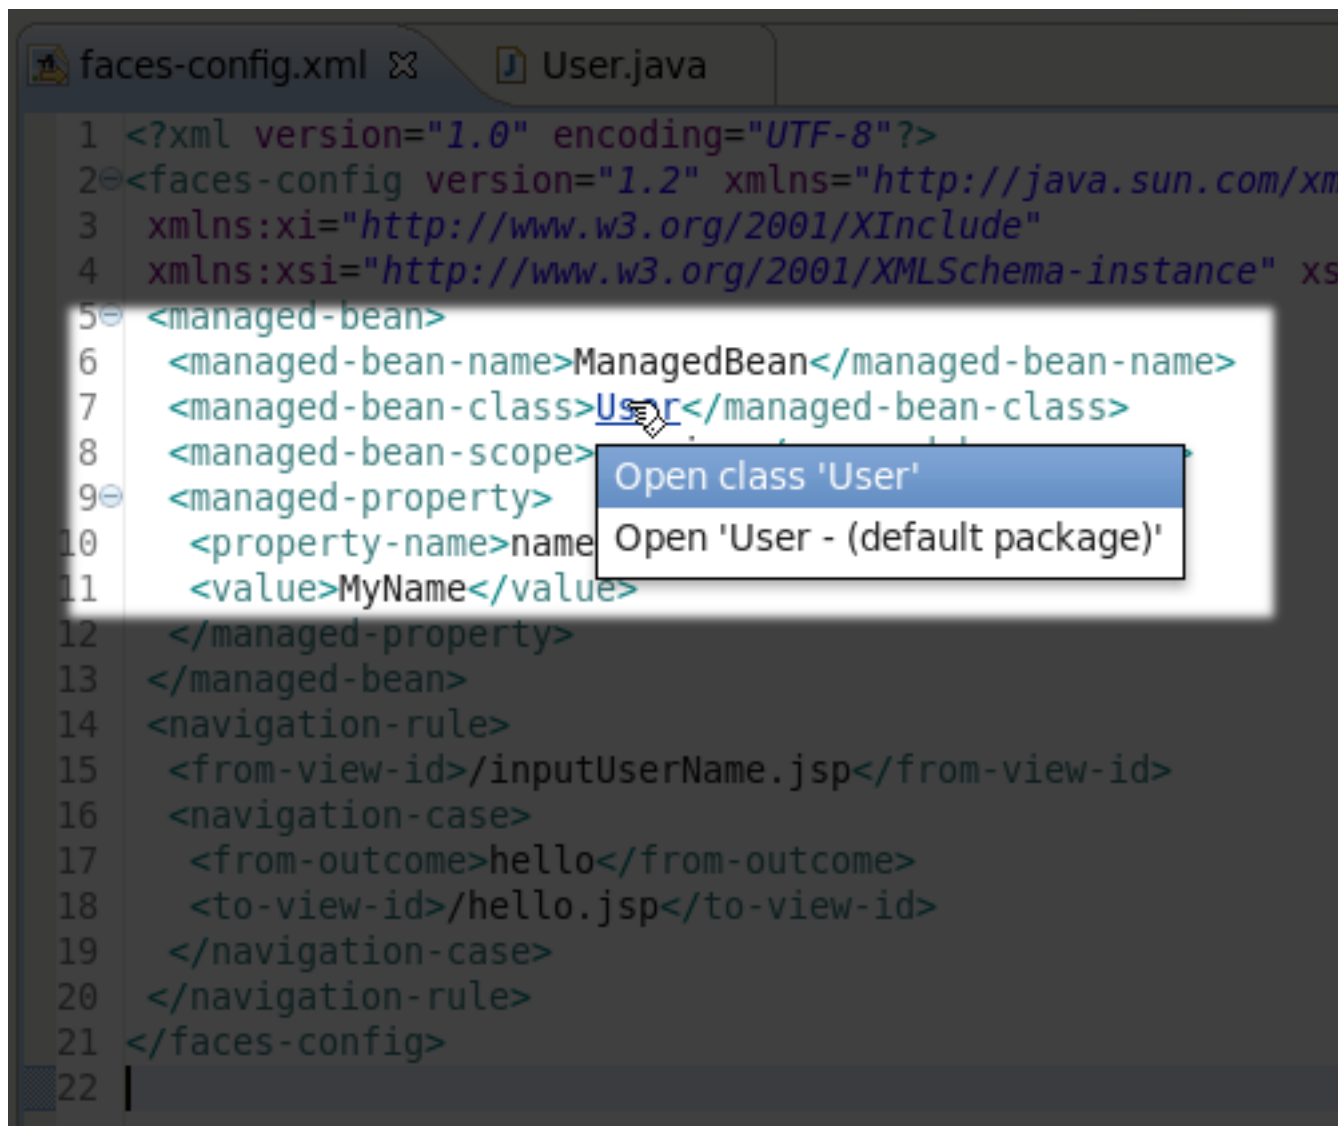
faces-config.xml ☒ User.java

1 <?xml version="1.0" encoding="UTF-8"?>
2 <faces-config version="1.2" xmlns="http://java.sun.com/xm
3 xmlns:xi="http://www.w3.org/2001/XInclude"
4 xmlns:xsi="http://www.w3.org/2001/XMLSchema-instance" xs
5 <managed-bean>
6 <managed-bean-name>ManagedBean</managed-bean-name>
7 <managed-bean-class>User</managed-bean-class>
8 <managed-bean-scope>
9 <managed-property>
10 <property-name>name
11 <value>MyName</value>
12 </managed-property>
13 </managed-bean>
14 <navigation-rule>
15 <from-view-id>/inputUserName.jsp</from-view-id>
16 <navigation-case>
17 <from-outcome>hello</from-outcome>
18 <to-view-id>/hello.jsp</to-view-id>
19 </navigation-case>
20 </navigation-rule>
21 </faces-config>
22

Open class 'User'
Open 'User - (default package)'